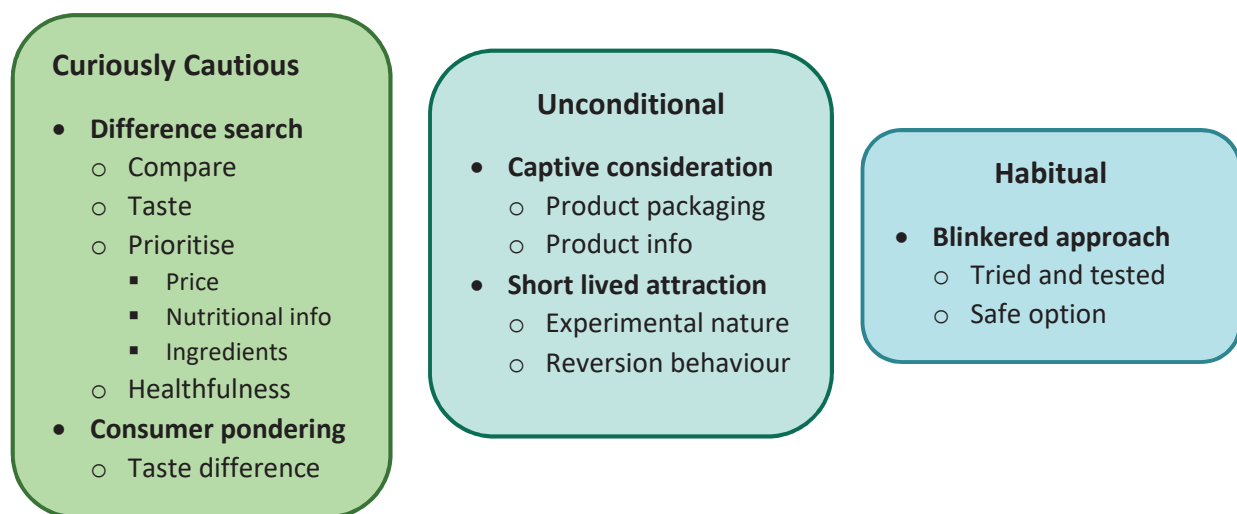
**Curiously Cautious**

- **Difference search**
  - Compare
  - Taste
  - Prioritise
    - Price
    - Nutritional info
    - Ingredients
  - Healthfulness
- **Consumer pondering**
  - Taste difference

**Unconditional**

- **Captive consideration**
  - Product packaging
  - Product info
- **Short lived attraction**
  - Experimental nature
  - Reversion behaviour

**Habitual**

- **Blinkered approach**
  - Tried and tested
  - Safe option